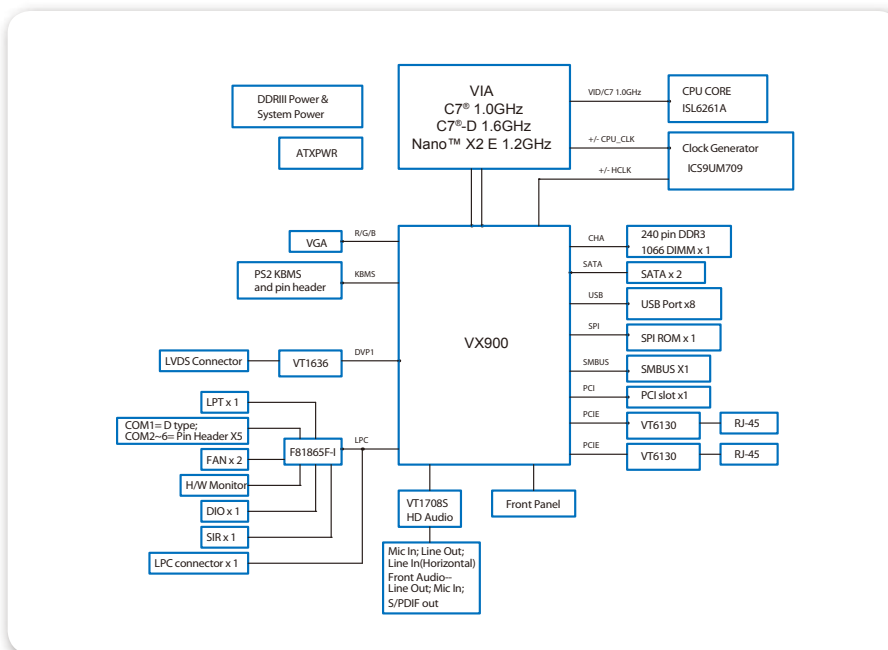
DDRIII Power & System Power

ATXPWR

VIA
C7® 1.0GHz
C7®-D 1.6GHz
Nano™ X2 E 1.2GHz

VID/C7 1.0GHz

CPU CORE
ISL6261A

+/- CPU_CLK

Clock Generator
ICS9UM709

+/- HCLK

VGA

R/G/B

PS2 KBMS and pin header

KBMS

VX900

CHA

240 pin DDR3
1066 DIMM x 1

SATA

SATA x 2

USB

USB Port x8

SPI

SPI ROM x 1

SMBUS

SMBUS X1

PCI

PCI slot x1

PCIE

VT6130

RJ-45

PCIE

VT6130

RJ-45

LVDS Connector

VT1636

DVP1

LPT x 1

COM1= D type;
COM2~6= Pin Header X5

F81865F-I

LPC

FAN x 2

H/W Monitor

DIO x 1

SIR x 1

LPC connector x 1

VT1708S
HD Audio

Front Panel

Mic In; Line Out;
Line In(Horizontal)
Front Audio–
Line Out; Mic In;
S/PDIF out